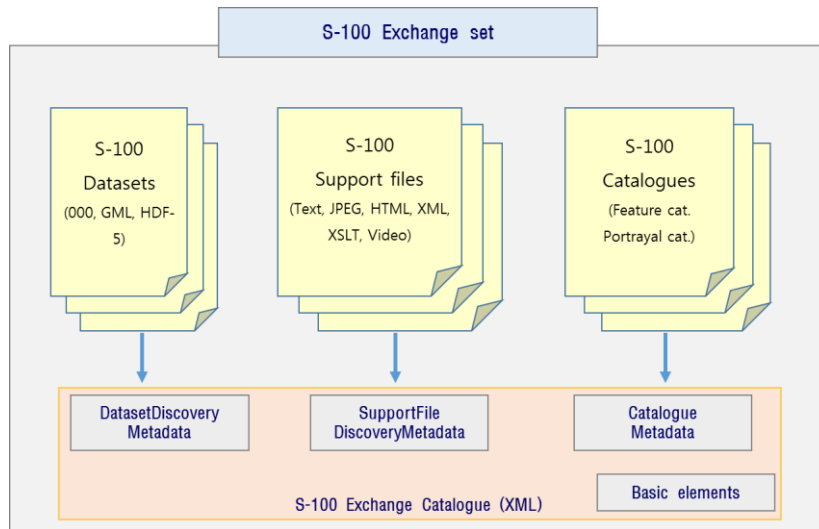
S-100 Exchange set

S-100
Datasets
(000, GML, HDF-5)

S-100
Support files
(Text, JPEG, HTML, XML, XSLT, Video)

S-100
Catalogues
(Feature cat. Portrayal cat.)

DatasetDiscovery Metadata

SupportFile DiscoveryMetadata

Catalogue Metadata

Basic elements

S-100 Exchange Catalogue (XML)